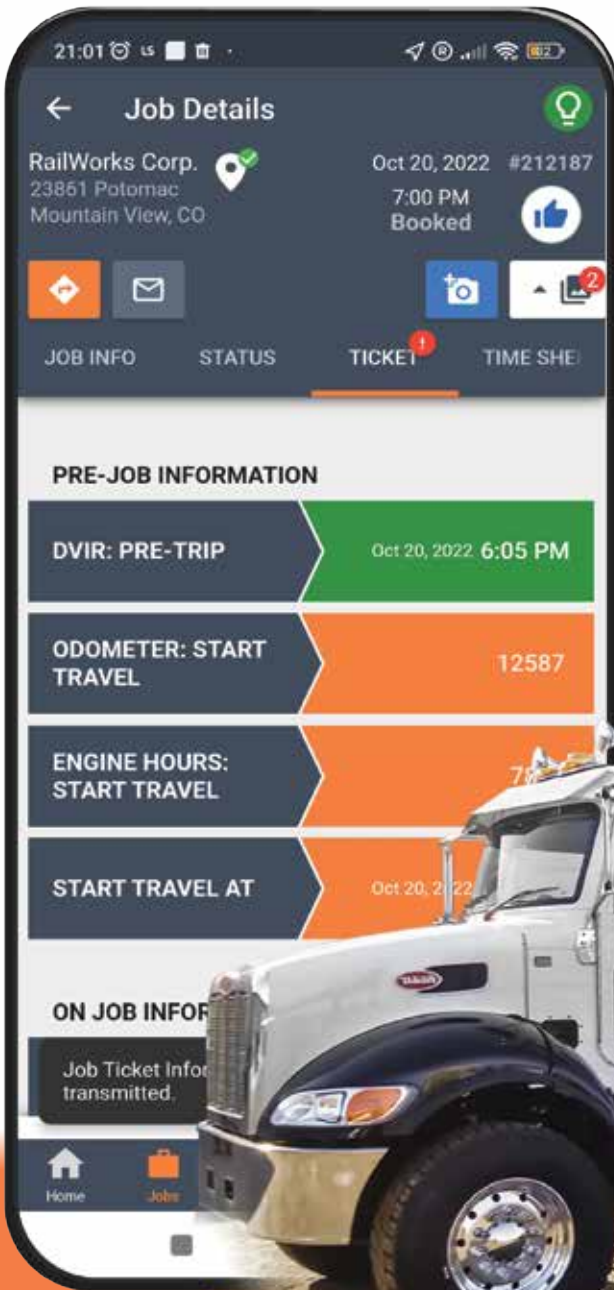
21:01

Job Details

RailWorks Corp.
23861 Potomac
Mountain View, CO

Oct 20, 2022 #212187
7:00 PM
Booked

2

JOB INFO STATUS TICKET TIME SHE

PRE-JOB INFORMATION

DVIR: PRE-TRIP Oct 20, 2022 6:05 PM

ODOMETER: START TRAVEL 12587

ENGINE HOURS: START TRAVEL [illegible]

START TRAVEL AT Oct 20, 2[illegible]

ON JOB INFOR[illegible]

Job Ticket Infor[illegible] transmitted.

Home Jobs